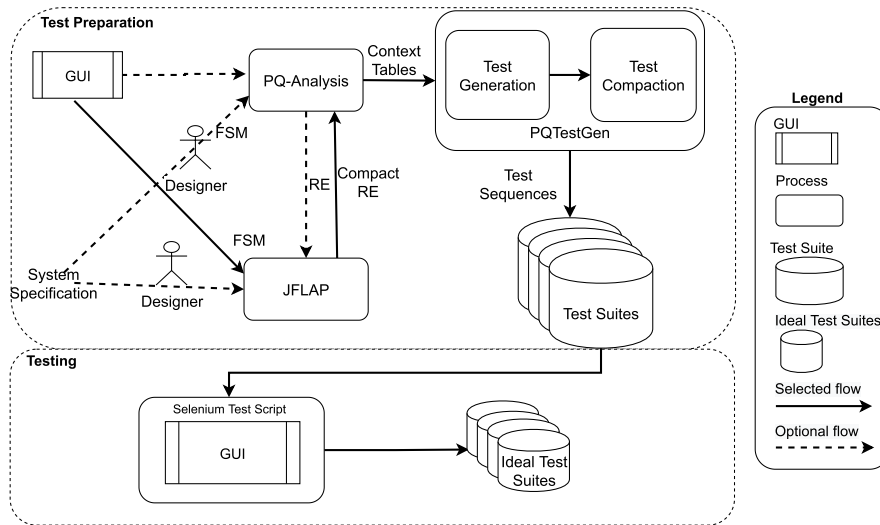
Test Preparation

GUI

PQ-Analysis

Context Tables

Test Generation

Test Compaction

PQTestGen

FSM

Designer

RE

Compact RE

Test Sequences

FSM

System Specification

Designer

JFLAP

Test Suites

Testing

Selenium Test Script

GUI

Ideal Test Suites

Legend

GUI

Process

Test Suite

Ideal Test Suites

Selected flow

Optional flow